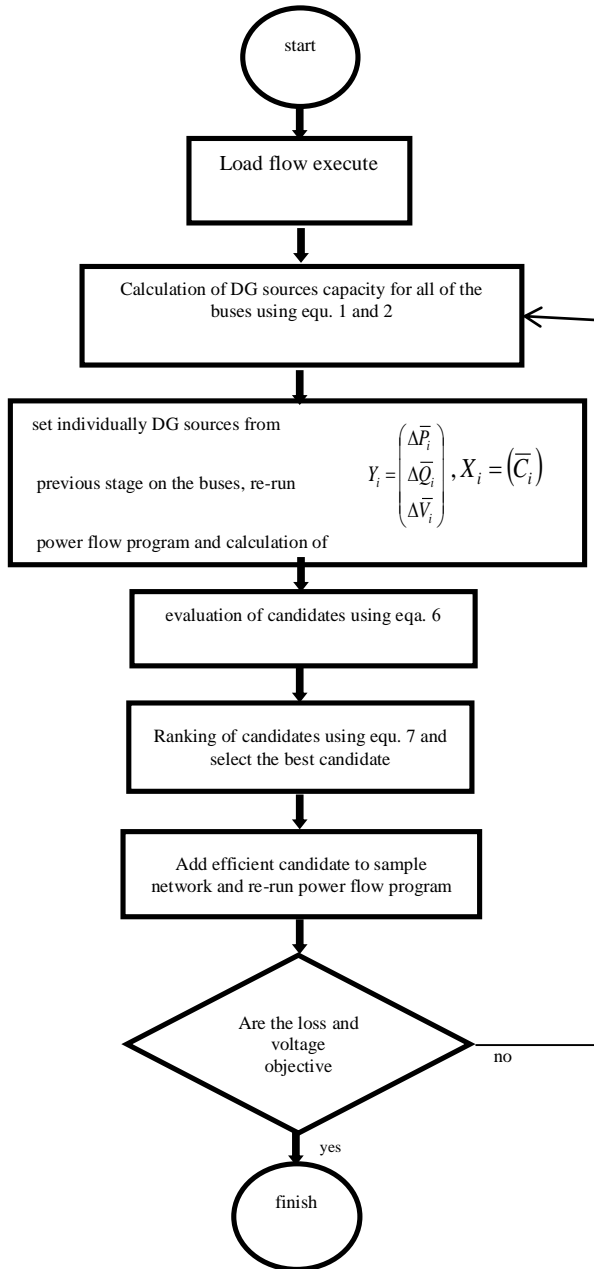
start

Load flow execute

Calculation of DG sources capacity for all of the buses using equ. 1 and 2

set individually DG sources from previous stage on the buses, re-run power flow program and calculation of

$Y_i = \begin{pmatrix} \Delta\overline{P}_i \\ \Delta\overline{Q}_i \\ \Delta\overline{V}_i \end{pmatrix}, X_i = \left(\overline{C}_i\right)$

evaluation of candidates using eqa. 6

Ranking of candidates using equ. 7 and select the best candidate

Add efficient candidate to sample network and re-run power flow program

Are the loss and voltage objective

no

yes

finish